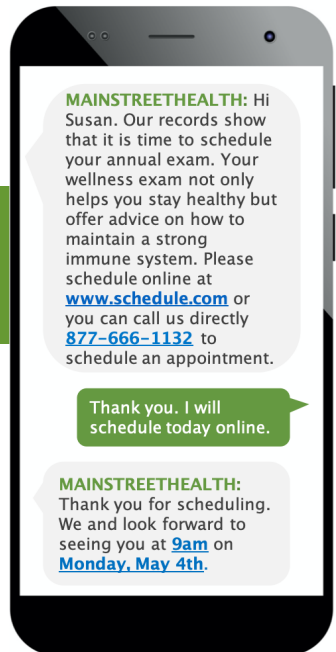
MAINSTREETHEALTH: Hi Susan. Our records show that it is time to schedule your annual exam. Your wellness exam not only helps you stay healthy but offer advice on how to maintain a strong immune system. Please schedule online at www.schedule.com or you can call us directly 877-666-1132 to schedule an appointment.

Thank you. I will schedule today online.

MAINSTREETHEALTH: Thank you for scheduling. We and look forward to seeing you at 9am on Monday, May 4th.